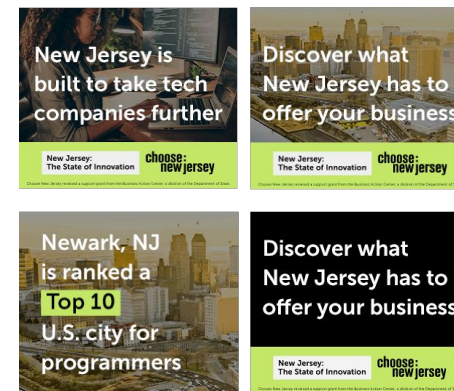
New Jersey is built to take tech companies further

New Jersey: The State of Innovation

choose new jersey

Choose New Jersey received a support grant from the Business Action Center, a division of the Department of State.

Discover what New Jersey has to offer your business

New Jersey: The State of Innovation

choose new jersey

Choose New Jersey received a support grant from the Business Action Center, a division of the Department of State.

Newark, NJ is ranked a Top 10 U.S. city for programmers

Discover what New Jersey has to offer your business

New Jersey: The State of Innovation

choose new jersey

Choose New Jersey received a support grant from the Business Action Center, a division of the Department of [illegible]